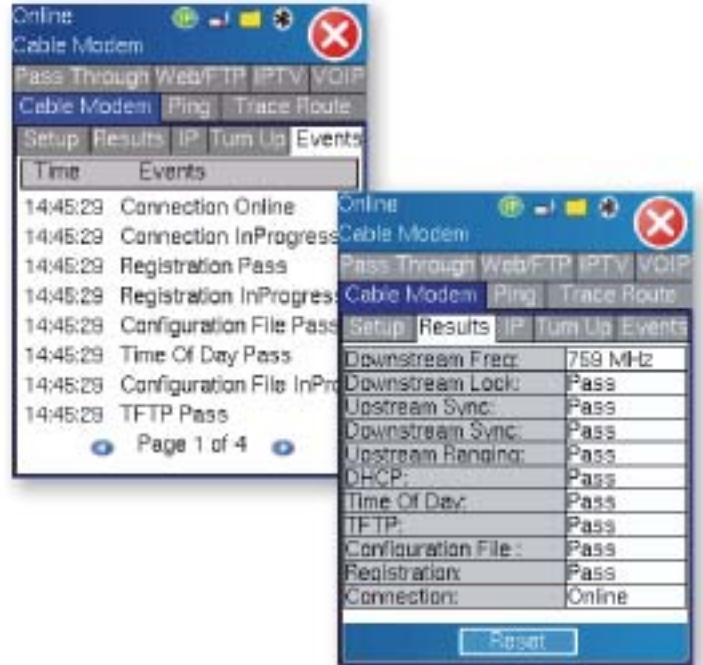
Online
Cable Modem

Pass Through Web/FTP IPTV VOIP
Cable Modem Ping Trace Route
Setup Results IP Turn Up Events

| Time | Events |
|---|---|
| 14:45:29 | Connection Online |
| 14:45:29 | Connection InProgress |
| 14:45:29 | Registration Pass |
| 14:45:29 | Registration InProgres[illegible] |
| 14:45:29 | Configuration File Pass |
| 14:45:29 | Time Of Day Pass |
| 14:45:29 | Configuration File InPr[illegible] |
| 14:45:29 | TFTP Pass |

Page 1 of 4

Online
Cable Modem

Pass Through Web/FTP IPTV VOIP
Cable Modem Ping Trace Route
Setup Results IP Turn Up Events

| | |
|---|---|
| Downstream Freq: | 759 MHz |
| Downstream Lock: | Pass |
| Upstream Sync: | Pass |
| Downstream Sync: | Pass |
| Upstream Ranging: | Pass |
| DHCP: | Pass |
| Time Of Day: | Pass |
| TFTP: | Pass |
| Configuration File : | Pass |
| Registration: | Pass |
| Connection: | Online |

Reset